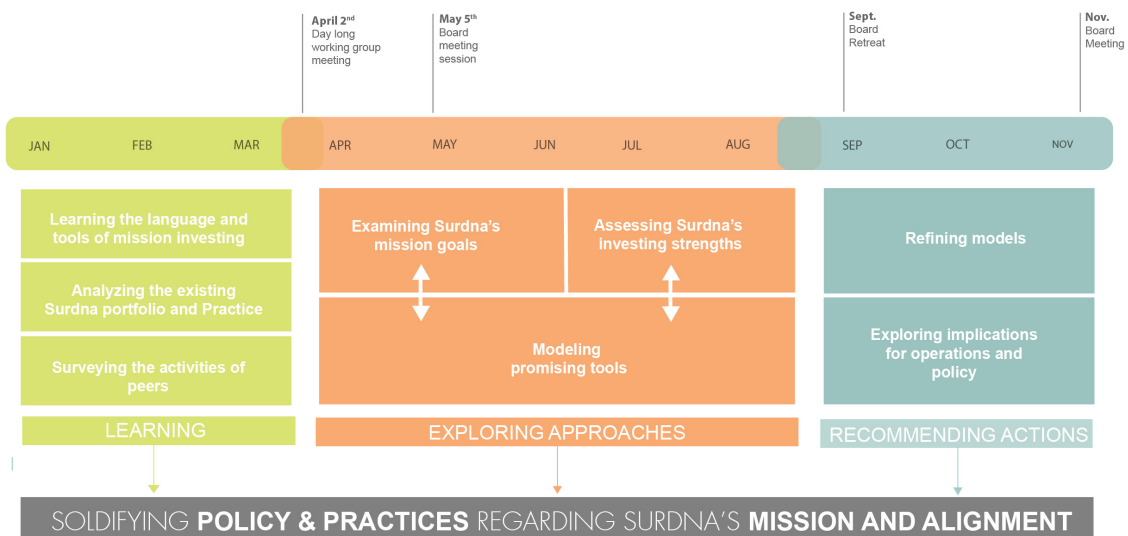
April 2$^{nd}$
Day long working group meeting

May 5$^{th}$
Board meeting session

Sept.
Board Retreat

Nov.
Board Meeting

JAN FEB MAR APR MAY JUN JUL AUG SEP OCT NOV

Learning the language and tools of mission investing

Analyzing the existing Surdna portfolio and Practice

Surveying the activities of peers

LEARNING

Examining Surdna's mission goals

Assessing Surdna's investing strengths

Modeling promising tools

EXPLORING APPROACHES

Refining models

Exploring implications for operations and policy

RECOMMENDING ACTIONS

SOLDIFYING POLICY & PRACTICES REGARDING SURDNA'S MISSION AND ALIGNMENT